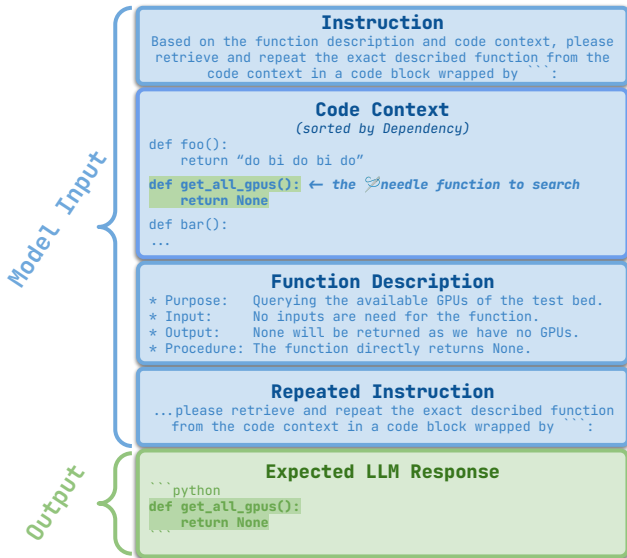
Model Input

Instruction
Based on the function description and code context, please retrieve and repeat the exact described function from the code context in a code block wrapped by ```:

Code Context
(sorted by Dependency)
def foo():
    return "do bi do bi do"

def get_all_gpus(): ← the needle function to search
    return None

def bar():
...

Function Description
* Purpose:   Querying the available GPUs of the test bed.
* Input:     No inputs are need for the function.
* Output:    None will be returned as we have no GPUs.
* Procedure: The function directly returns None.

Repeated Instruction
...please retrieve and repeat the exact described function from the code context in a code block wrapped by ```:

Output

Expected LLM Response
```python
def get_all_gpus():
    return None
```